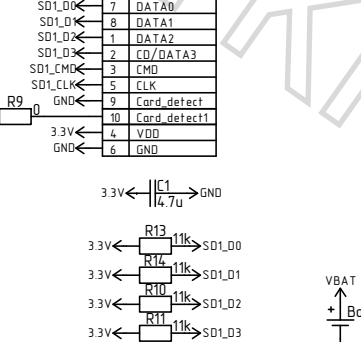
SD1_D0 7 DATA0
SD1_D1 8 DATA1
SD1_D2 1 DATA2
SD1_D3 2 CD/DATA3
SD1_CMD 3 CMD
SD1_CLK 5 CLK
GND 9 Card_detect
R9 0 10 Card_detect1
3.3V 4 VDD
GND 6 GND

3.3V C1 4.7u GND

3.3V R13 11k SD1_D0
3.3V R14 11k SD1_D1
3.3V R10 11k SD1_D2
3.3V R11 11k SD1_D3

VBAT
+ Bc